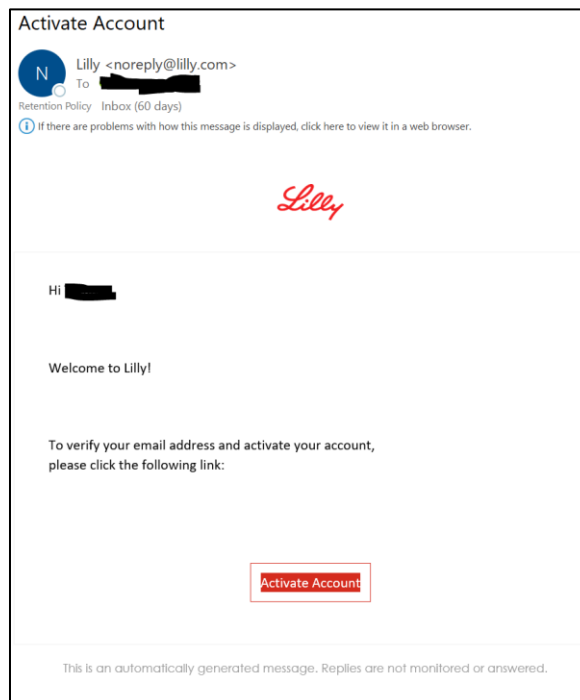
Activate Account

N

Lilly <noreply@lilly.com>
To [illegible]

Retention Policy Inbox (60 days)

If there are problems with how this message is displayed, click here to view it in a web browser.

Lilly

Hi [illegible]

Welcome to Lilly!

To verify your email address and activate your account, please click the following link:

Activate Account

This is an automatically generated message. Replies are not monitored or answered.